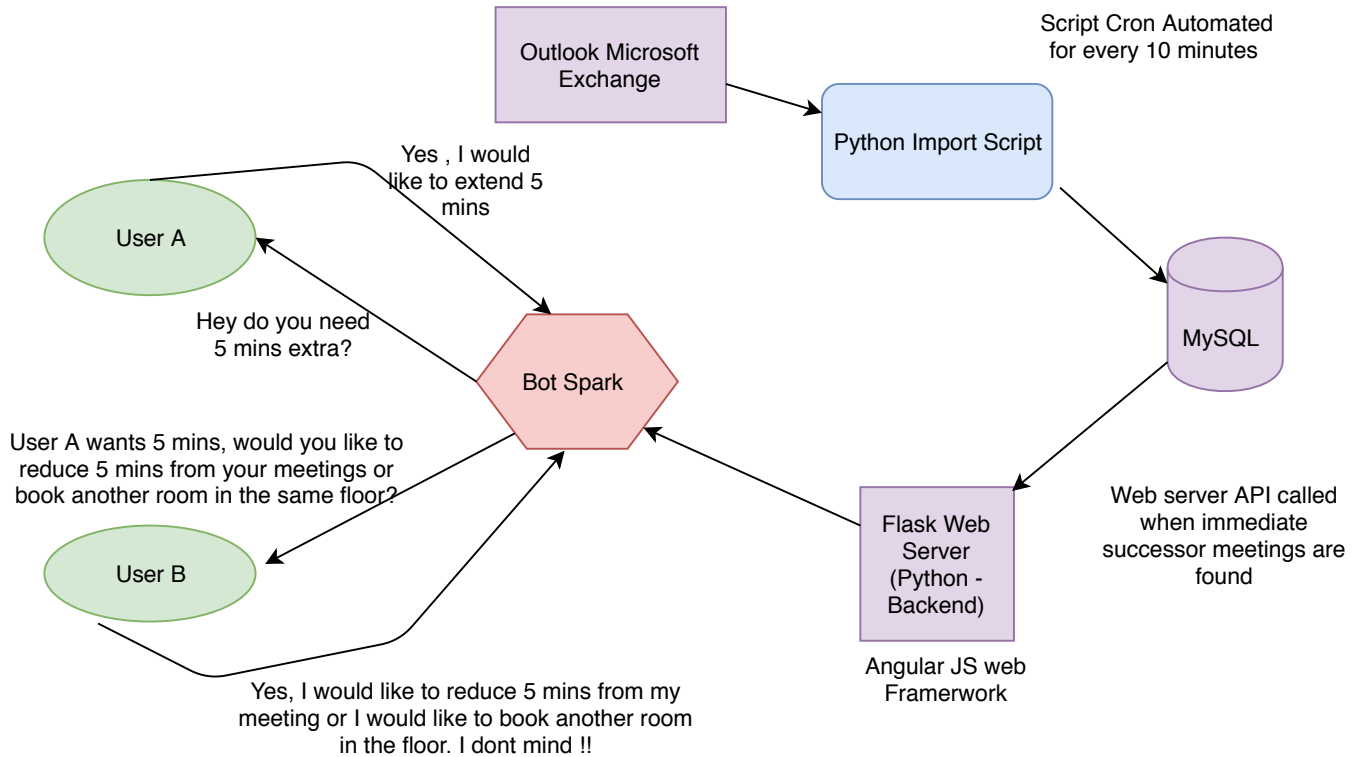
Outlook Microsoft Exchange

Script Cron Automated for every 10 minutes

Python Import Script

Yes , I would like to extend 5 mins

User A

MySQL

Hey do you need 5 mins extra?

Bot Spark

User A wants 5 mins, would you like to reduce 5 mins from your meetings or book another room in the same floor?

Web server API called when immediate successor meetings are found

Flask Web Server (Python - Backend)

User B

Angular JS web Framerwork

Yes, I would like to reduce 5 mins from my meeting or I would like to book another room in the floor. I dont mind !!